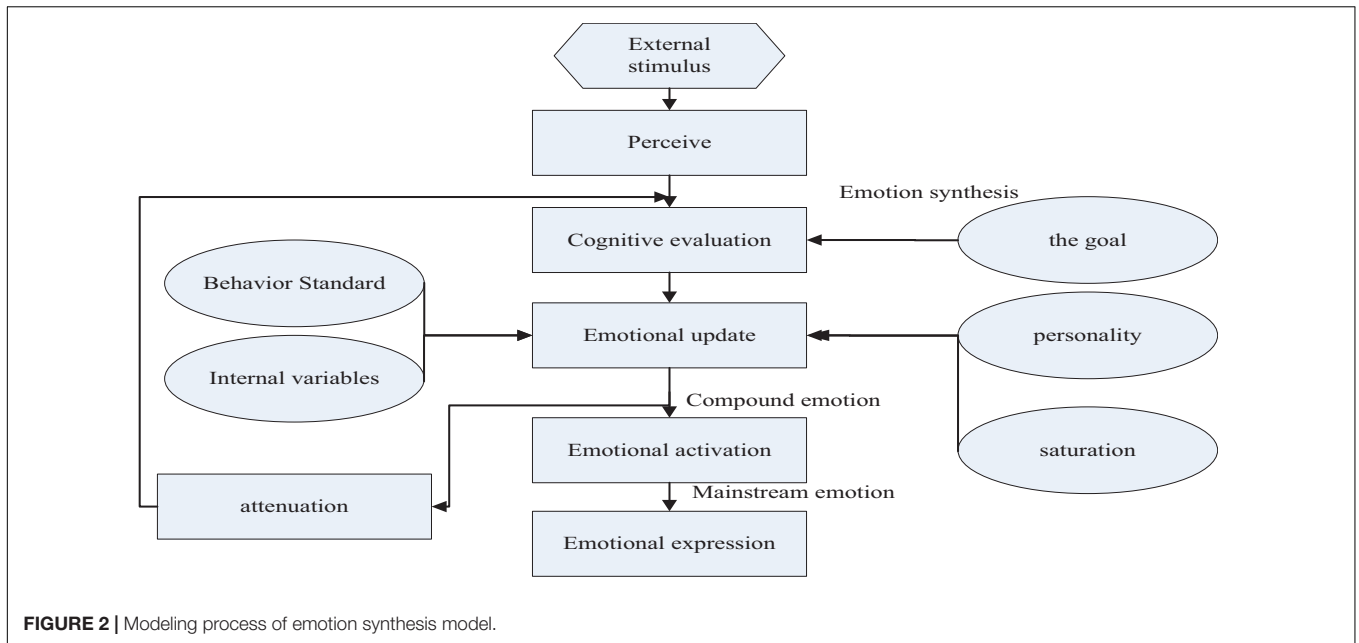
External stimulus

Perceive

Emotion synthesis

Cognitive evaluation

the goal

Behavior Standard

Emotional update

personality

Internal variables

Compound emotion

Emotional activation

saturation

attenuation

Mainstream emotion

Emotional expression

**FIGURE 2 |** Modeling process of emotion synthesis model.